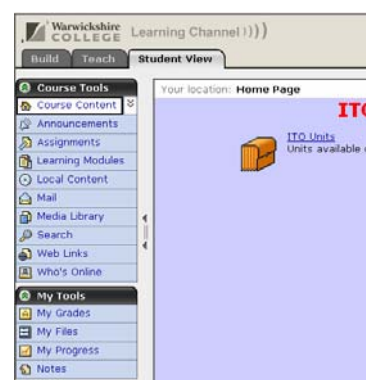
Warwickshire COLLEGE Learning Channel)))

Build Teach Student View

Course Tools
Course Content
Announcements
Assignments
Learning Modules
Local Content
Mail
Media Library
Search
Web Links
Who's Online

My Tools
My Grades
My Files
My Progress
Notes

Your location: Home Page

ITO

ITO Units
Units available